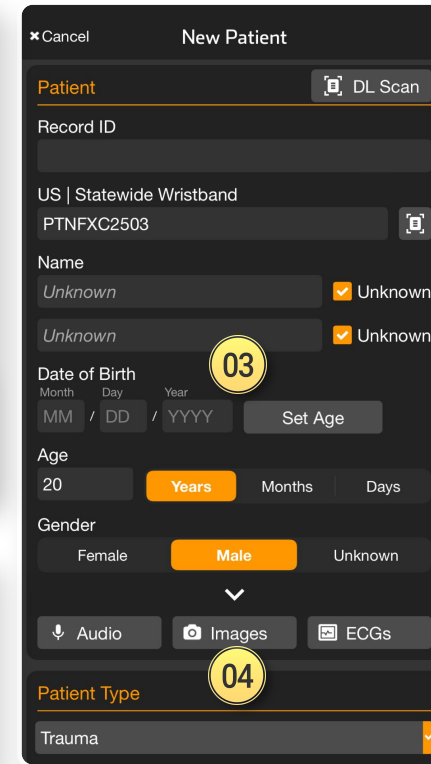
×Cancel New Patient

Patient DL Scan

Record ID

US | Statewide Wristband
PTNFXC2503

Name
Unknown Unknown
Unknown Unknown

03

Date of Birth
Month Day Year
MM / DD / YYYY Set Age

Age
20 Years Months Days

Gender
Female Male Unknown

Audio Images ECGs

04

Patient Type
Trauma